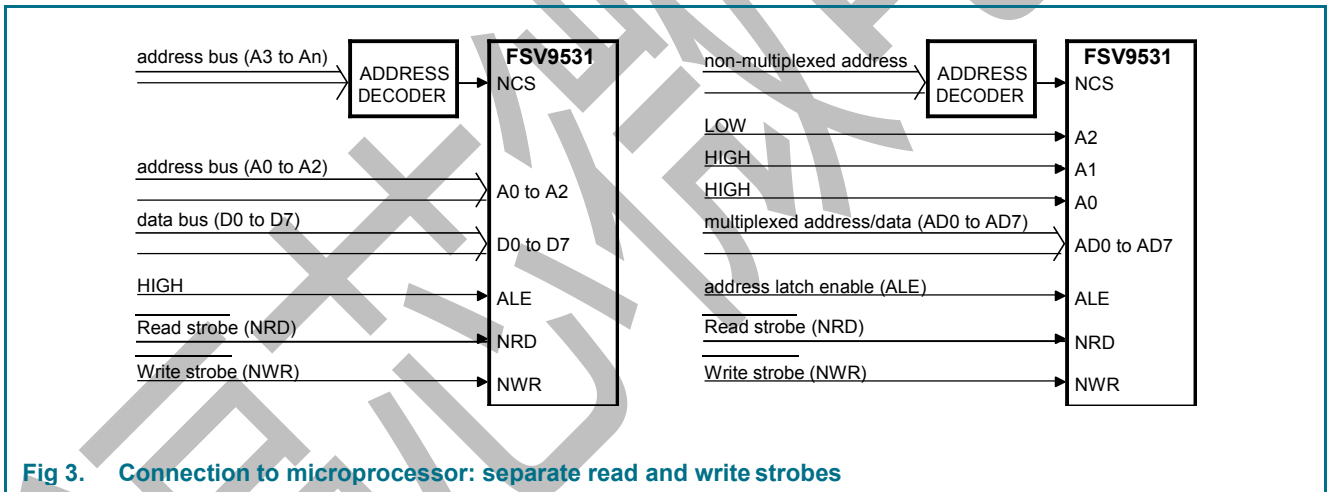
address bus (A3 to An)

ADDRESS DECODER

FSV9531

NCS

address bus (A0 to A2)

A0 to A2

data bus (D0 to D7)

D0 to D7

HIGH

ALE

Read strobe (NRD)

NRD

Write strobe (NWR)

NWR

non-multiplexed address

ADDRESS DECODER

FSV9531

NCS

LOW

A2

HIGH

A1

HIGH

A0

multiplexed address/data (AD0 to AD7)

AD0 to AD7

address latch enable (ALE)

ALE

Read strobe (NRD)

NRD

Write strobe (NWR)

NWR

Fig 3. Connection to microprocessor: separate read and write strobes